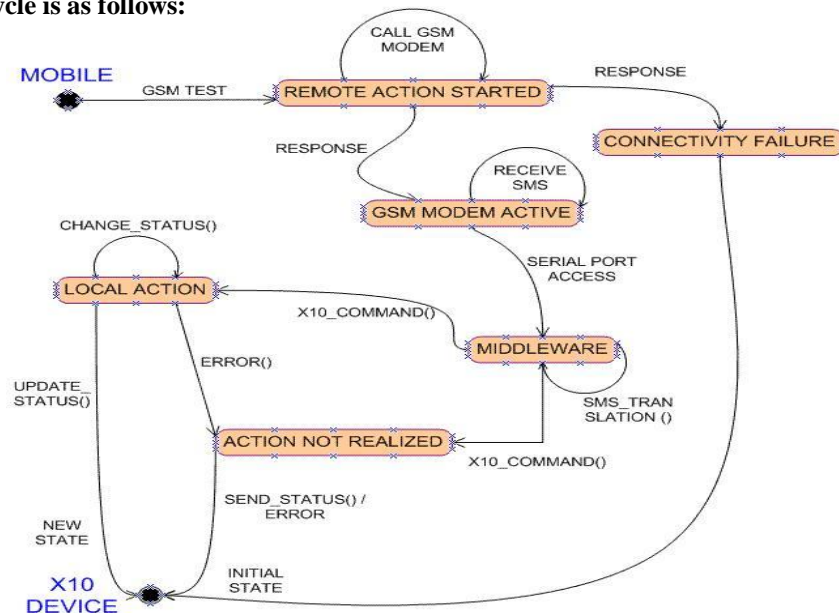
ycle is as follows:

CALL GSM MODEM

MOBILE

GSM TEST

REMOTE ACTION STARTED

RESPONSE

CONNECTIVITY FAILURE

RESPONSE

RECEIVE SMS

GSM MODEM ACTIVE

CHANGE_STATUS()

SERIAL PORT ACCESS

LOCAL ACTION

X10_COMMAND()

MIDDLEWARE

ERROR()

UPDATE_ STATUS()

SMS_TRAN SLATION ()

ACTION NOT REALIZED

X10_COMMAND()

SEND_STATUS() / ERROR

NEW STATE

INITIAL STATE

X10 DEVICE